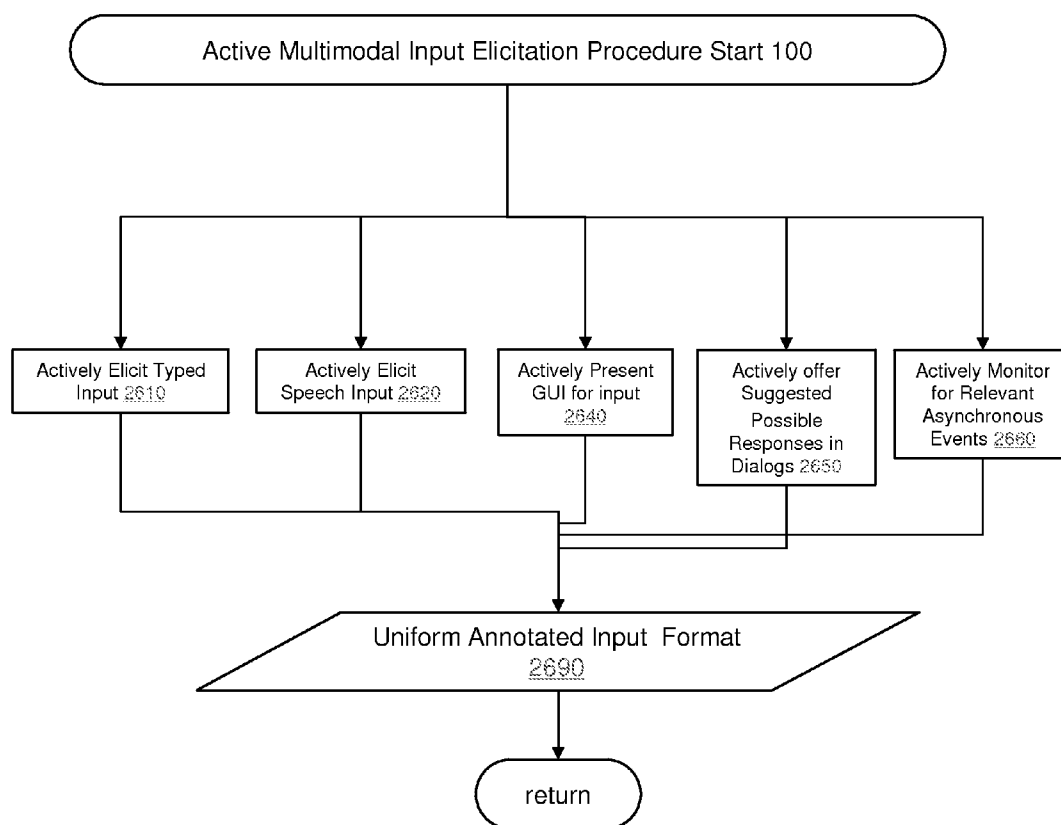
Active Multimodal Input Elicitation Procedure Start 100

Actively Elicit Typed Input 2610

Actively Elicit Speech Input 2620

Actively Present GUI for input 2640

Actively offer Suggested Possible Responses in Dialogs 2650

Actively Monitor for Relevant Asynchronous Events 2660

Uniform Annotated Input Format 2690

return